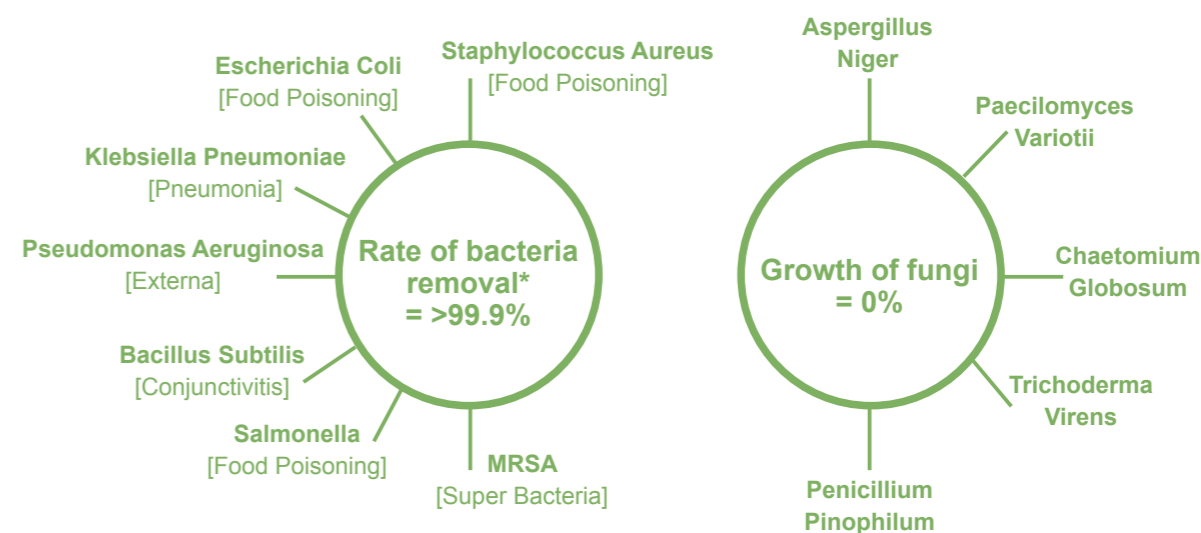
Escherichia Coli
[Food Poisoning]

Staphylococcus Aureus
[Food Poisoning]

Klebsiella Pneumoniae
[Pneumonia]

Pseudomonas Aeruginosa
[Externa]

Rate of bacteria removal* = >99.9%

Bacillus Subtilis
[Conjunctivitis]

Salmonella
[Food Poisoning]

MRSA
[Super Bacteria]

Aspergillus Niger

Paecilomyces Variotii

Growth of fungi = 0%

Chaetomium Globosum

Trichoderma Virens

Penicillium Pinophilum